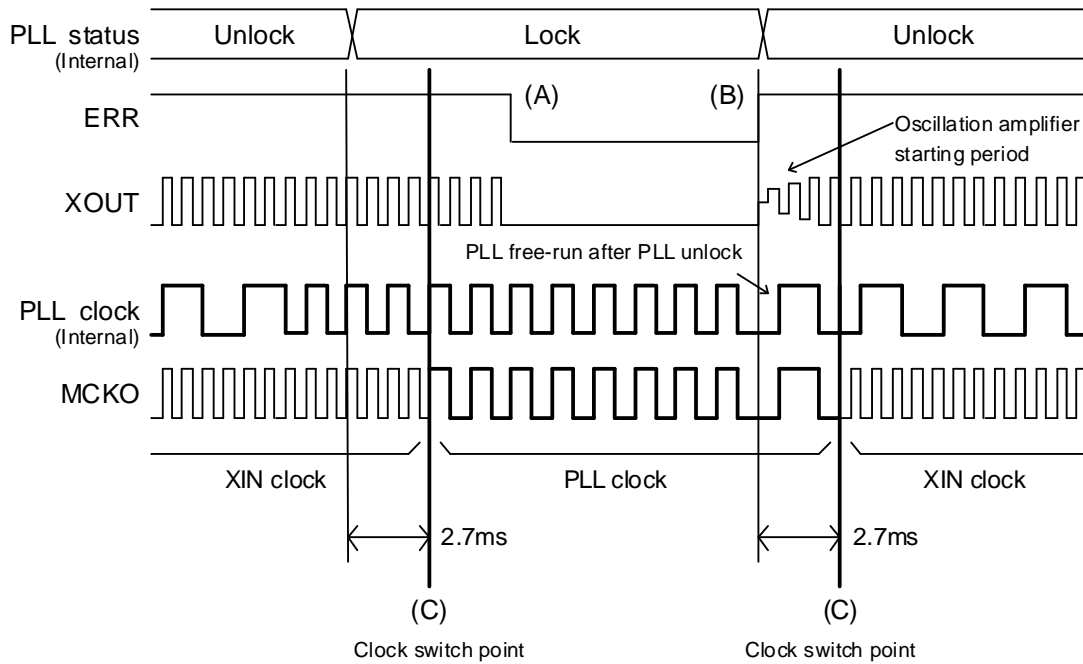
PLL status (Internal)
Unlock
Lock
Unlock
ERR
(A)
(B)
Oscillation amplifier starting period
XOUT
PLL free-run after PLL unlock
PLL clock (Internal)
MCKO
XIN clock
PLL clock
XIN clock
2.7ms
2.7ms
(C)
Clock switch point
(C)
Clock switch point